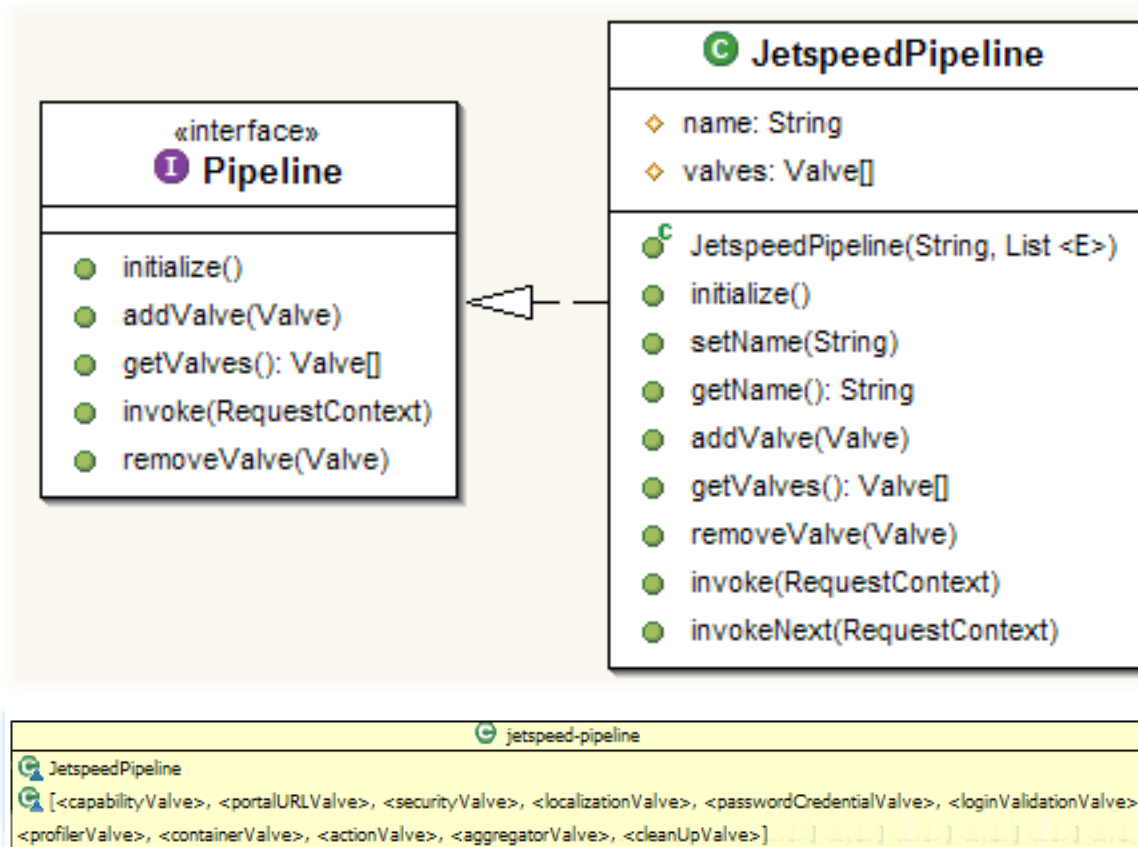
«interface»
Pipeline

initialize()
addValve(Valve)
getValves(): Valve[]
invoke(RequestContext)
removeValve(Valve)

JetspeedPipeline

name: String
valves: Valve[]

JetspeedPipeline(String, List <E>)
initialize()
setName(String)
getName(): String
addValve(Valve)
getValves(): Valve[]
removeValve(Valve)
invoke(RequestContext)
invokeNext(RequestContext)

jetspeed-pipeline
JetspeedPipeline
[<capabilityValve>, <portalURLValve>, <securityValve>, <localizationValve>, <passwordCredentialValve>, <loginValidationValve>, <profilerValve>, <containerValve>, <actionValve>, <aggregatorValve>, <cleanUpValve>]